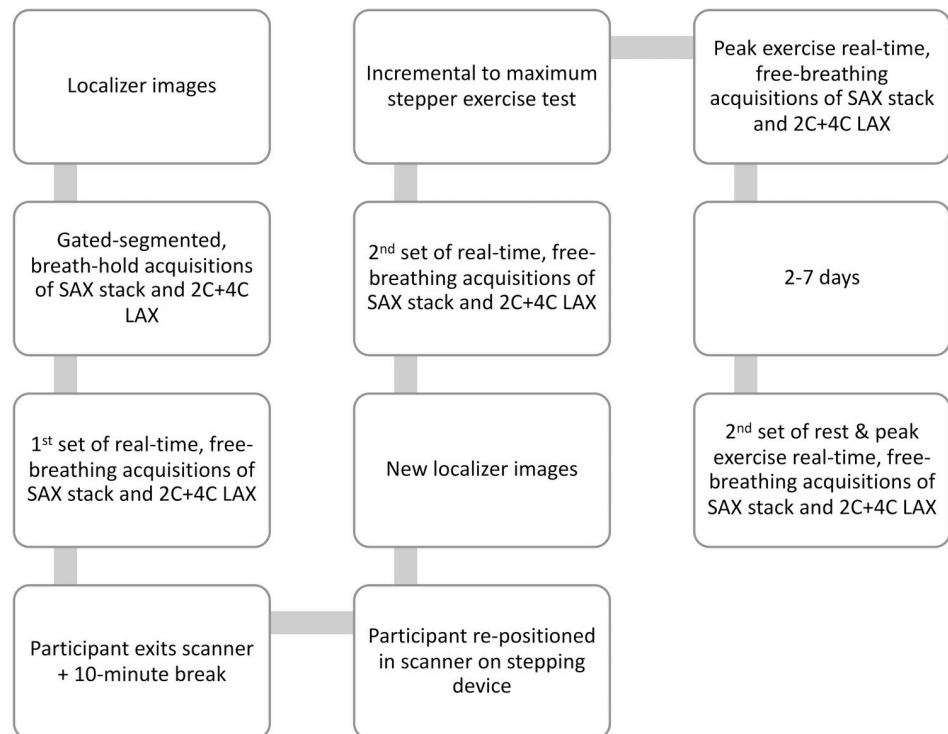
Localizer images

Gated-segmented, breath-hold acquisitions of SAX stack and 2C+4C LAX

1$^{st}$ set of real-time, free-breathing acquisitions of SAX stack and 2C+4C LAX

Participant exits scanner + 10-minute break

Participant re-positioned in scanner on stepping device

New localizer images

2$^{nd}$ set of real-time, free-breathing acquisitions of SAX stack and 2C+4C LAX

Incremental to maximum stepper exercise test

Peak exercise real-time, free-breathing acquisitions of SAX stack and 2C+4C LAX

2-7 days

2$^{nd}$ set of rest & peak exercise real-time, free-breathing acquisitions of SAX stack and 2C+4C LAX